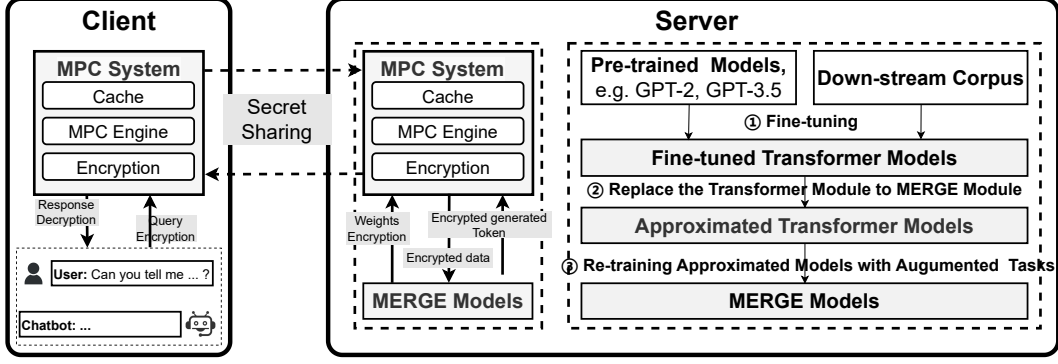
Client

MPC System
Cache
MPC Engine
Encryption

Secret Sharing

Response Decryption
Query Encryption

User: Can you tell me ... ?
Chatbot: ...

Server

MPC System
Cache
MPC Engine
Encryption

Weights Encryption
Encrypted data
Encrypted generated Token

MERGE Models

Pre-trained Models, e.g. GPT-2, GPT-3.5
Down-stream Corpus

① Fine-tuning

Fine-tuned Transformer Models

② Replace the Transformer Module to MERGE Module

Approximated Transformer Models

③ Re-training Approximated Models with Augumented Tasks

MERGE Models